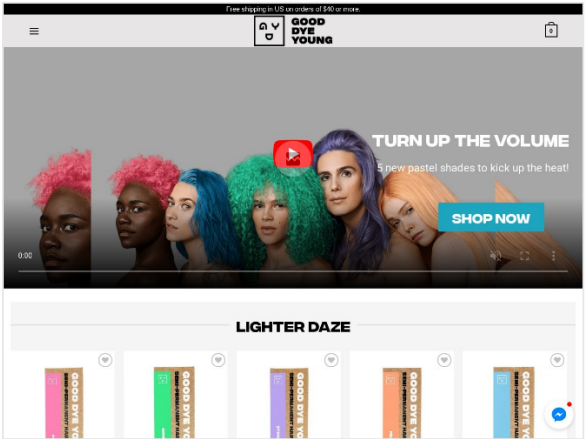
Free shipping in US on orders of $40 or more.

GOOD DYE YOUNG

0

TURN UP THE VOLUME

5 new pastel shades to kick up the heat!

SHOP NOW

0:00

LIGHTER DAZE

GOOD DYE YO
SEMI-PERMANENT HAI

GOOD DYE YO
SEMI-PERMANENT HAI

GOOD DYE YO
SEMI-PERMANENT HAI

GOOD DYE YO
SEMI-PERMANENT HAI

GOOD DYE YO
SEMI-PERMANENT HAI